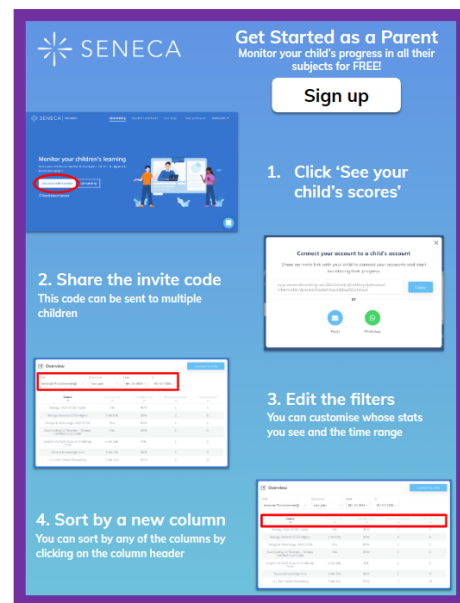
SENECA

Get Started as a Parent
Monitor your child's progress in all their subjects for FREE!

Sign up

Monitor your children's learning

1. Click 'See your child's scores'

Connect your account to a child's account

OR

Email

WhatsApp

Copy

2. Share the invite code
This code can be sent to multiple children

Overview

3. Edit the filters
You can customise whose stats you see and the time range

Overview

4. Sort by a new column
You can sort by any of the columns by clicking on the column header